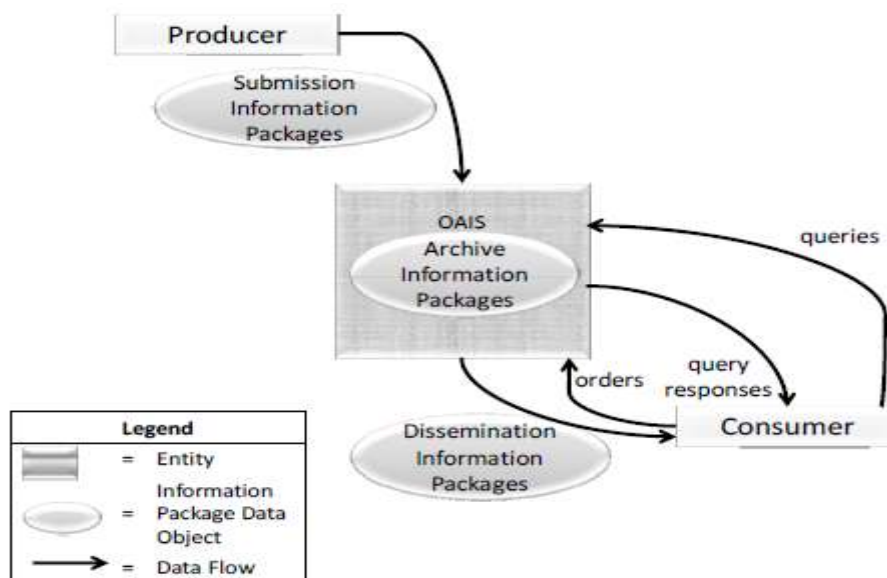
Producer

Submission Information Packages

OAIS

Archive Information Packages

queries

query responses

orders

Consumer

Dissemination Information Packages

Legend

= Entity

= Information Package Data Object

= Data Flow